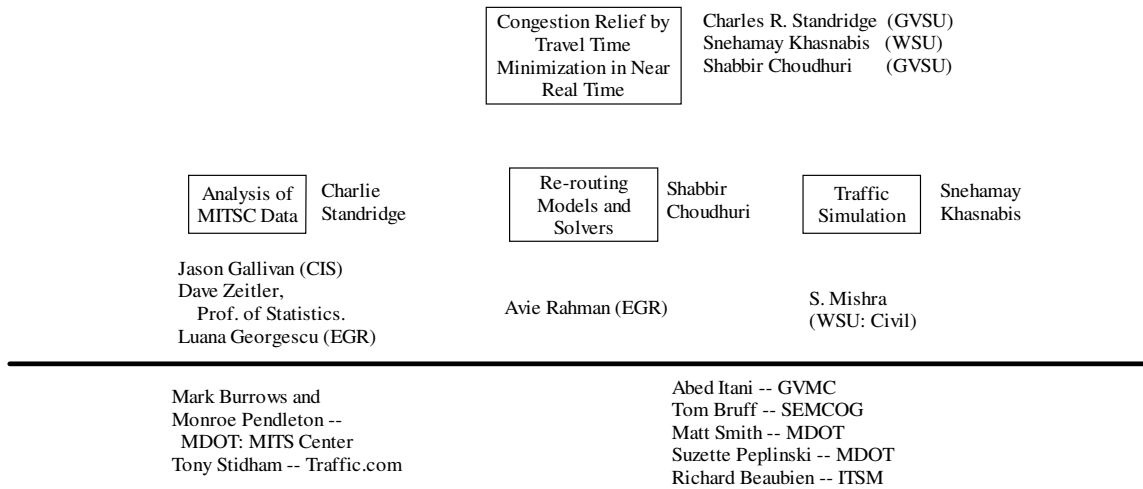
Congestion Relief by Travel Time Minimization in Near Real Time

Charles R. Standridge (GVSU)
Snehamay Khasnabis (WSU)
Shabbir Choudhuri (GVSU)

Analysis of MITSC Data

Charlie Standridge

Re-routing Models and Solvers

Shabbir Choudhuri

Traffic Simulation

Snehamay Khasnabis

Jason Gallivan (CIS)
Dave Zeitler,
Prof. of Statistics.
Luana Georgescu (EGR)

Avie Rahman (EGR)

S. Mishra
(WSU: Civil)

Mark Burrows and
Monroe Pendleton --
MDOT: MITS Center
Tony Stidham -- Traffic.com

Abed Itani -- GVMC
Tom Bruff -- SEMCOG
Matt Smith -- MDOT
Suzette Peplinski -- MDOT
Richard Beaubien -- ITSM